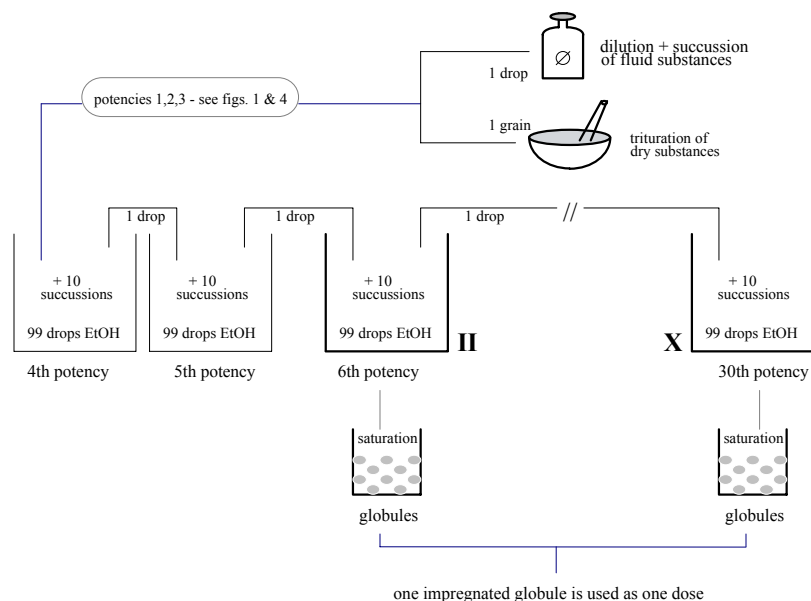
potencies 1,2,3 - see figs. 1 & 4

1 drop

dilution + succussion of fluid substances

1 grain

trituration of dry substances

1 drop

1 drop

1 drop

//

+ 10 succussions

99 drops EtOH

4th potency

+ 10 succussions

99 drops EtOH

5th potency

+ 10 succussions

99 drops EtOH

II

6th potency

X

+ 10 succussions

99 drops EtOH

30th potency

saturation

globules

saturation

globules

one impregnated globule is used as one dose